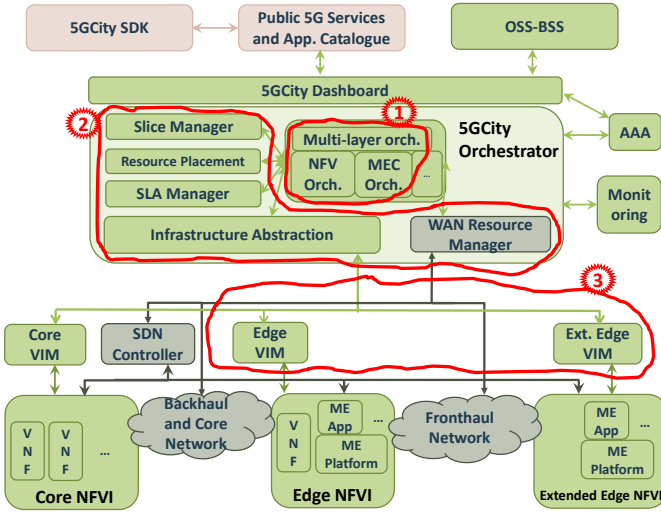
5GCity SDK

Public 5G Services and App. Catalogue

OSS-BSS

5GCity Dashboard

2

Slice Manager

Resource Placement

SLA Manager

1

Multi-layer orch.

NFV Orch.

MEC Orch.

...

5GCity Orchestrator

AAA

Monit oring

Infrastructure Abstraction

WAN Resource Manager

3

Core VIM

SDN Controller

Edge VIM

Ext. Edge VIM

Backhaul and Core Network

Fronthaul Network

V N F

V N F

...

Core NFVI

V N F

ME App

...

ME Platform

Edge NFVI

ME App

...

ME Platform

Extended Edge NFVI